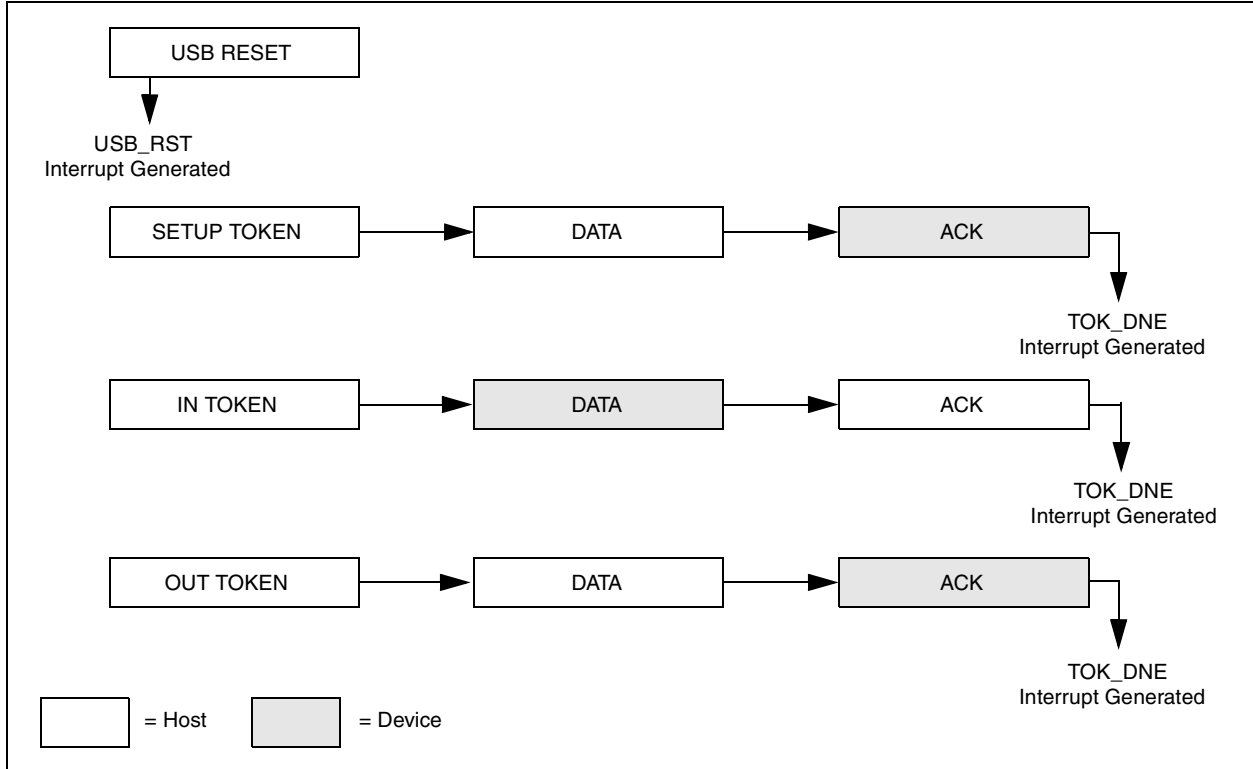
USB RESET

USB_RST
Interrupt Generated

SETUP TOKEN

DATA

ACK

TOK_DNE
Interrupt Generated

IN TOKEN

DATA

ACK

TOK_DNE
Interrupt Generated

OUT TOKEN

DATA

ACK

TOK_DNE
Interrupt Generated

= Host

= Device